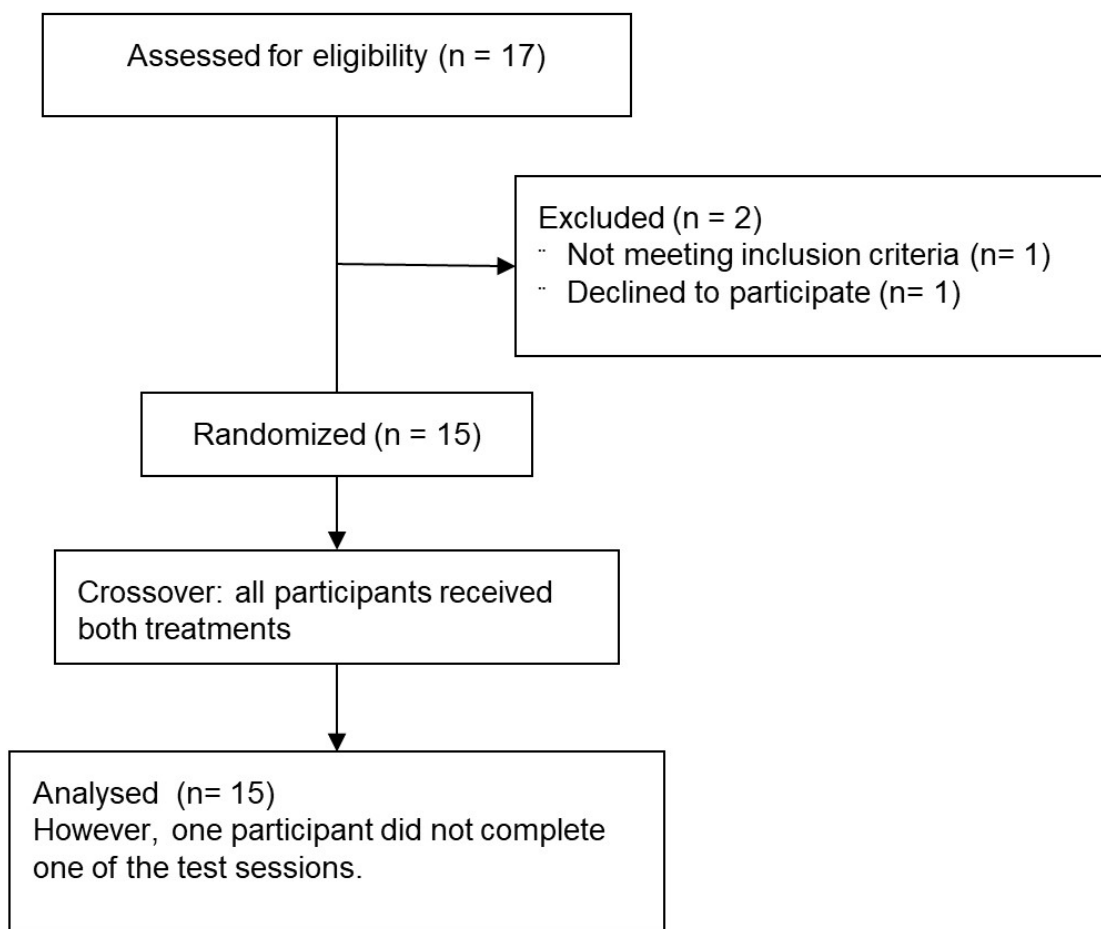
Assessed for eligibility (n = 17)

Excluded (n = 2)
¨ Not meeting inclusion criteria (n= 1)
¨ Declined to participate (n= 1)

Randomized (n = 15)

Crossover: all participants received both treatments

Analysed (n= 15)
However, one participant did not complete one of the test sessions.